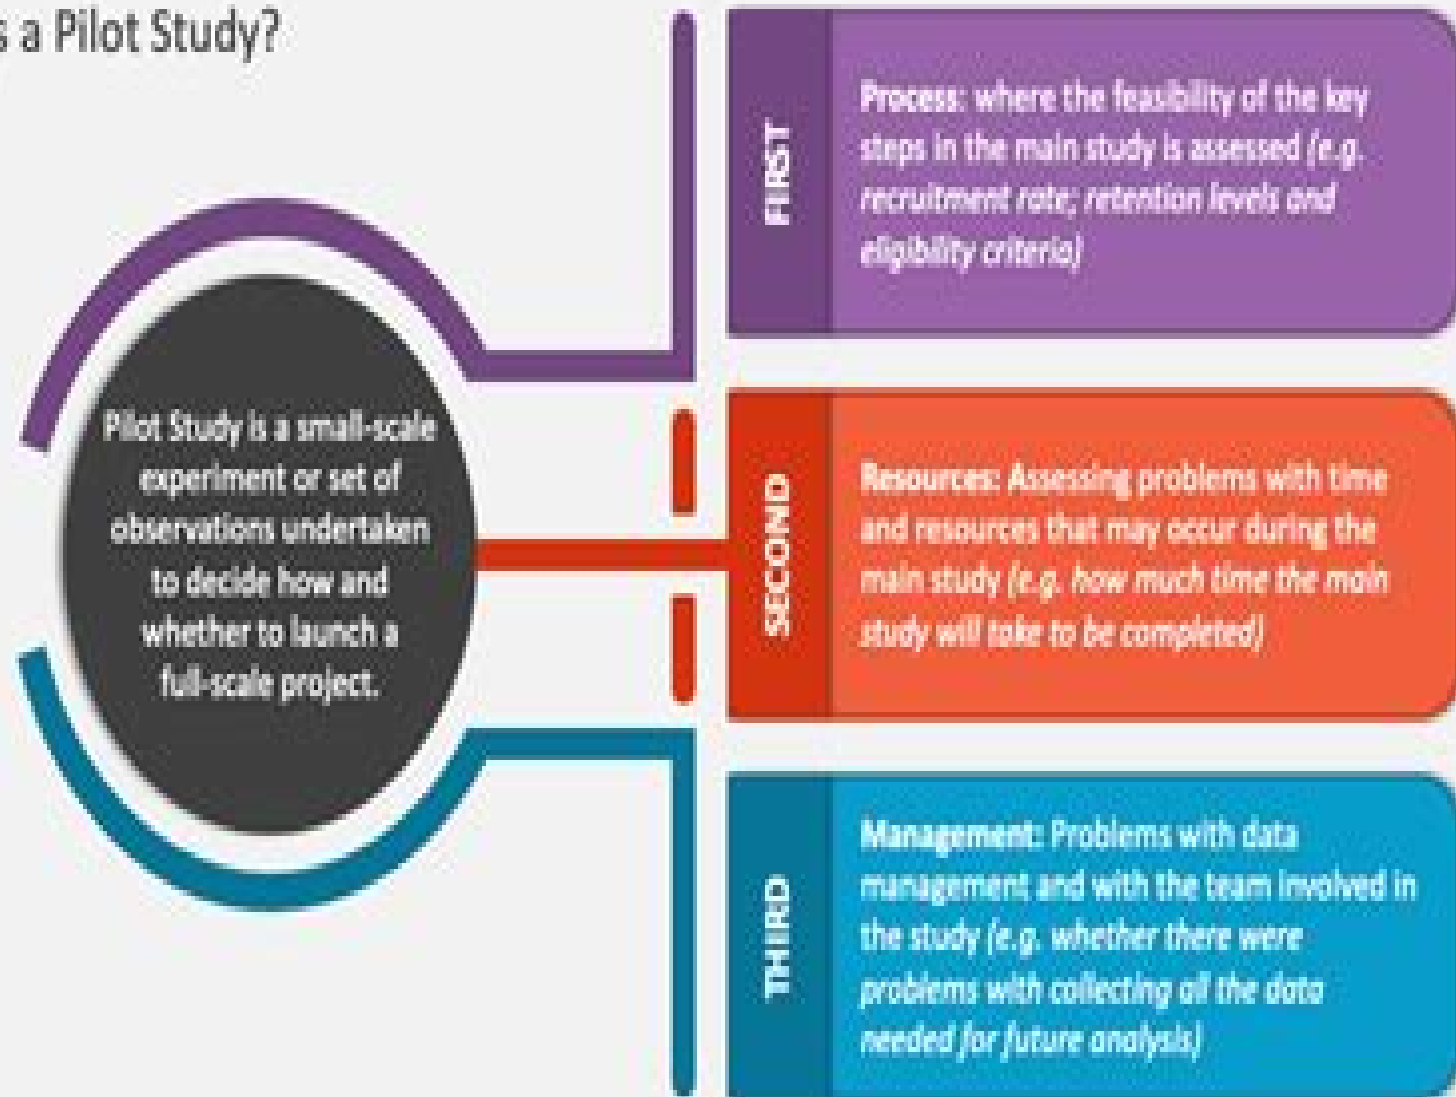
s a Pilot Study?

Pilot Study is a small-scale experiment or set of observations undertaken to decide how and whether to launch a full-scale project.

FIRST

Process: where the feasibility of the key steps in the main study is assessed (e.g. recruitment rate; retention levels and eligibility criteria)

SECOND

Resources: Assessing problems with time and resources that may occur during the main study (e.g. how much time the main study will take to be completed)

THIRD

Management: Problems with data management and with the team involved in the study (e.g. whether there were problems with collecting all the data needed for future analysis)